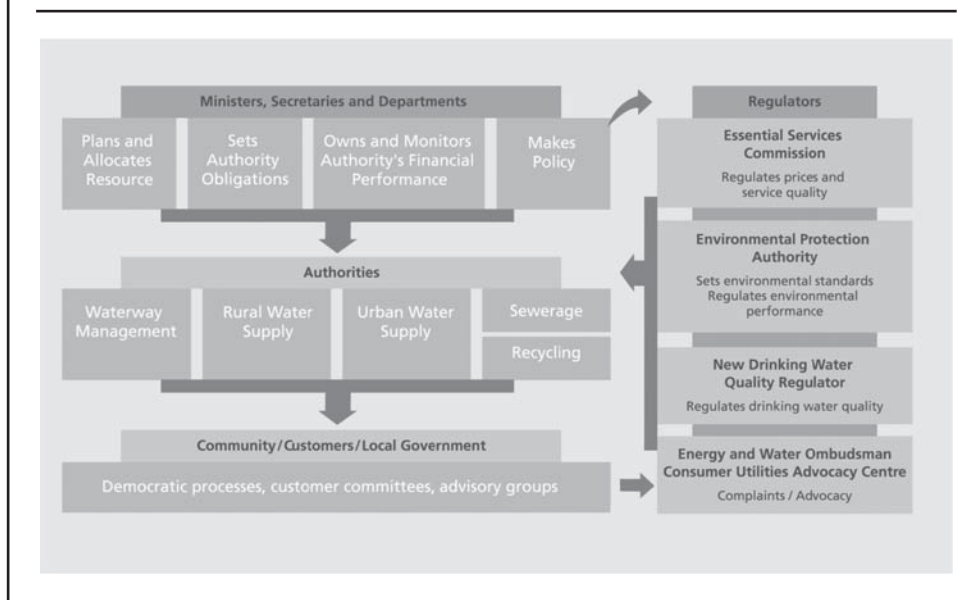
Ministers, Secretaries and Departments

Plans and Allocates Resource

Sets Authority Obligations

Owns and Monitors Authority's Financial Performance

Makes Policy

Authorities

Waterway Management

Rural Water Supply

Urban Water Supply

Sewerage

Recycling

Community/Customers/Local Government

Democratic processes, customer committees, advisory groups

Regulators

Essential Services Commission

Regulates prices and service quality

Environmental Protection Authority

Sets environmental standards
Regulates environmental performance

New Drinking Water Quality Regulator

Regulates drinking water quality

Energy and Water Ombudsman
Consumer Utilities Advocacy Centre

Complaints / Advocacy